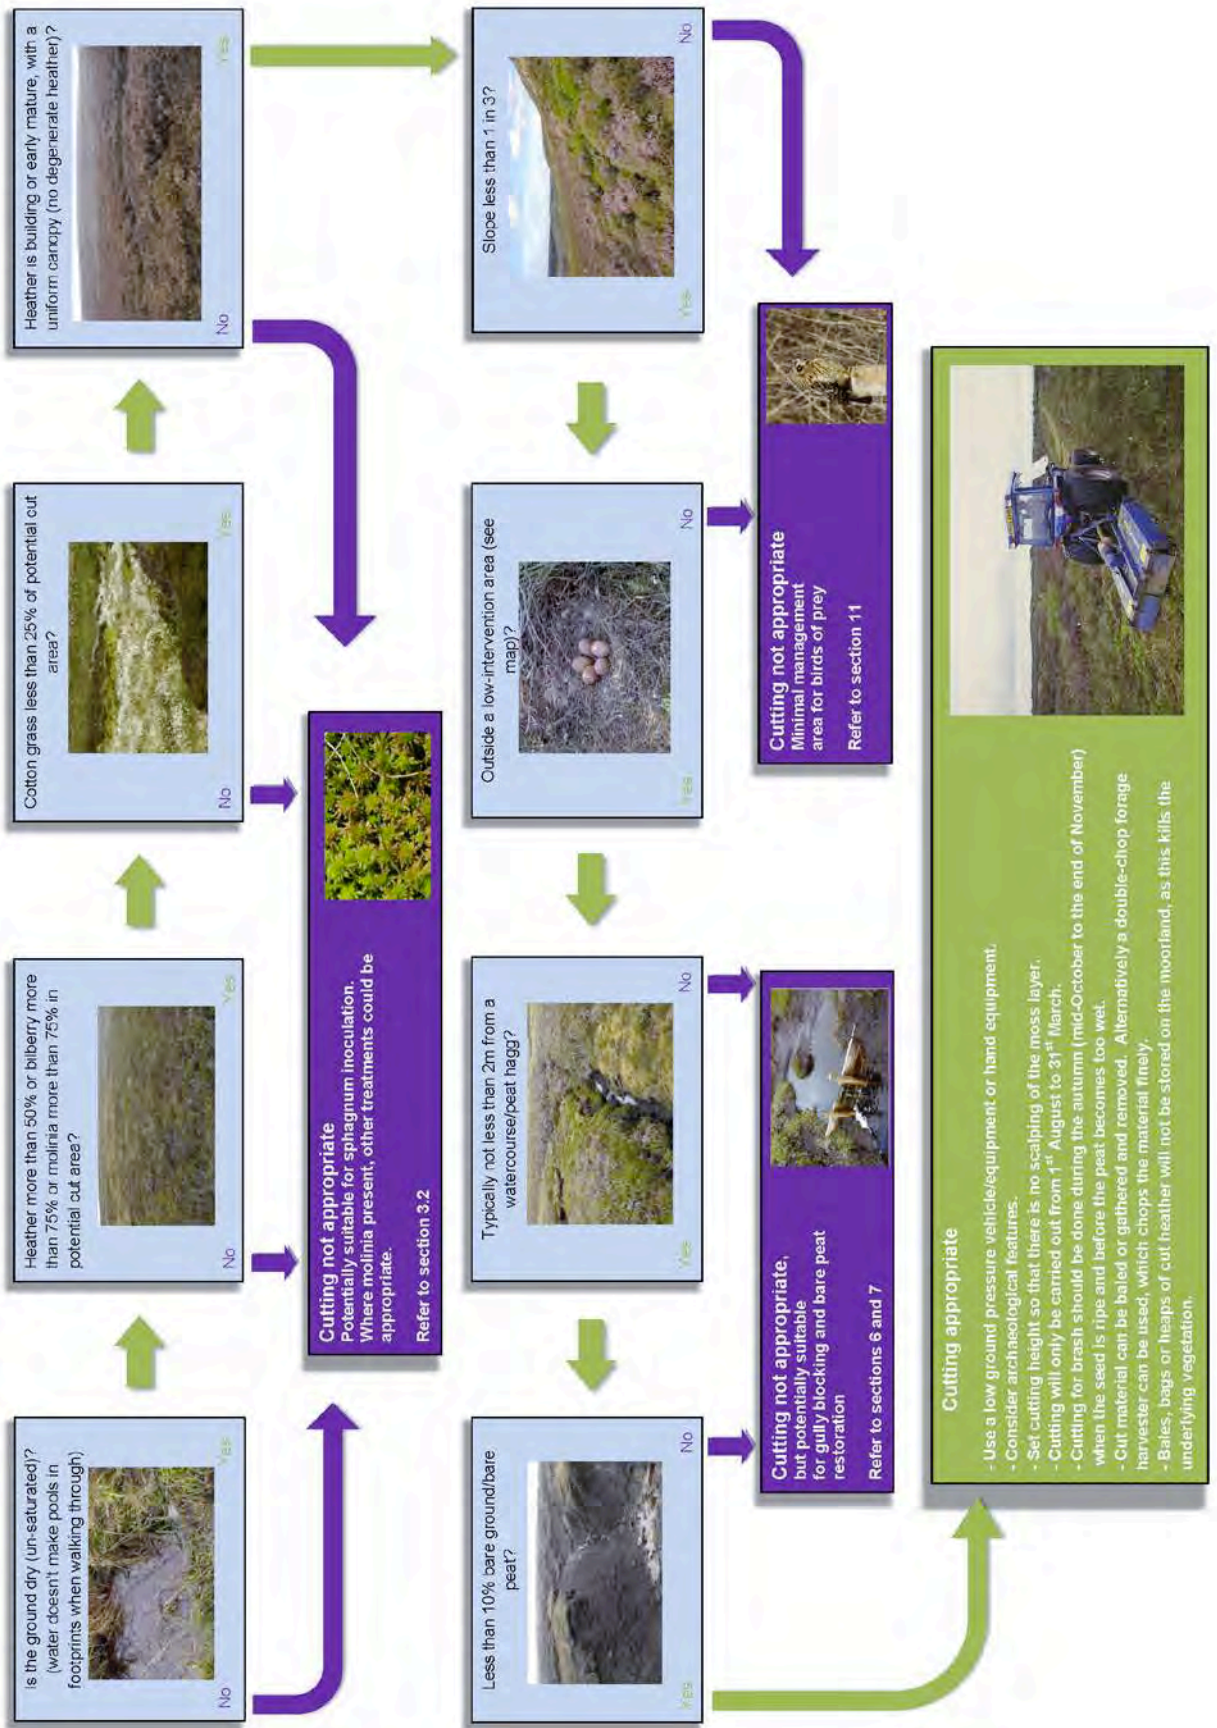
Is the ground dry (un-saturated)? (water doesn't make pools in footprints when walking through)

No

Yes

Heather more than 50% or bilberry more than 75% or molinia more than 75% in potential cut area?

No

Yes

Cotton grass less than 25% of potential cut area?

No

Yes

Heather is building or early mature, with a uniform canopy (no degenerate heather)?

No

Yes

Cutting not appropriate
Potentially suitable for sphagnum inoculation. Where molinia present, other treatments could be appropriate.

Refer to section 3.2

Slope less than 1 in 3?

Yes

No

Outside a low-intervention area (see map)?

Yes

No

Typically not less than 2m from a watercourse/peat hagg?

Yes

No

Less than 10% bare ground/bare peat?

Yes

No

Cutting not appropriate
Minimal management area for birds of prey

Refer to section 11

Cutting not appropriate, but potentially suitable for gully blocking and bare peat restoration

Refer to sections 6 and 7

Cutting appropriate

- Use a low ground pressure vehicle/equipment or hand equipment.
- Consider archaeological features.
- Set cutting height so that there is no scalping of the moss layer.
- Cutting will only be carried out from 1$^{st}$ August to 31$^{st}$ March.
- Cutting for brash should be done during the autumn (mid-October to the end of November) when the seed is ripe and before the peat becomes too wet.
- Cut material can be baled or gathered and removed. Alternatively a double-chop forage harvester can be used, which chops the material finely.
- Bales, bags or heaps of cut heather will not be stored on the moorland, as this kills the underlying vegetation.